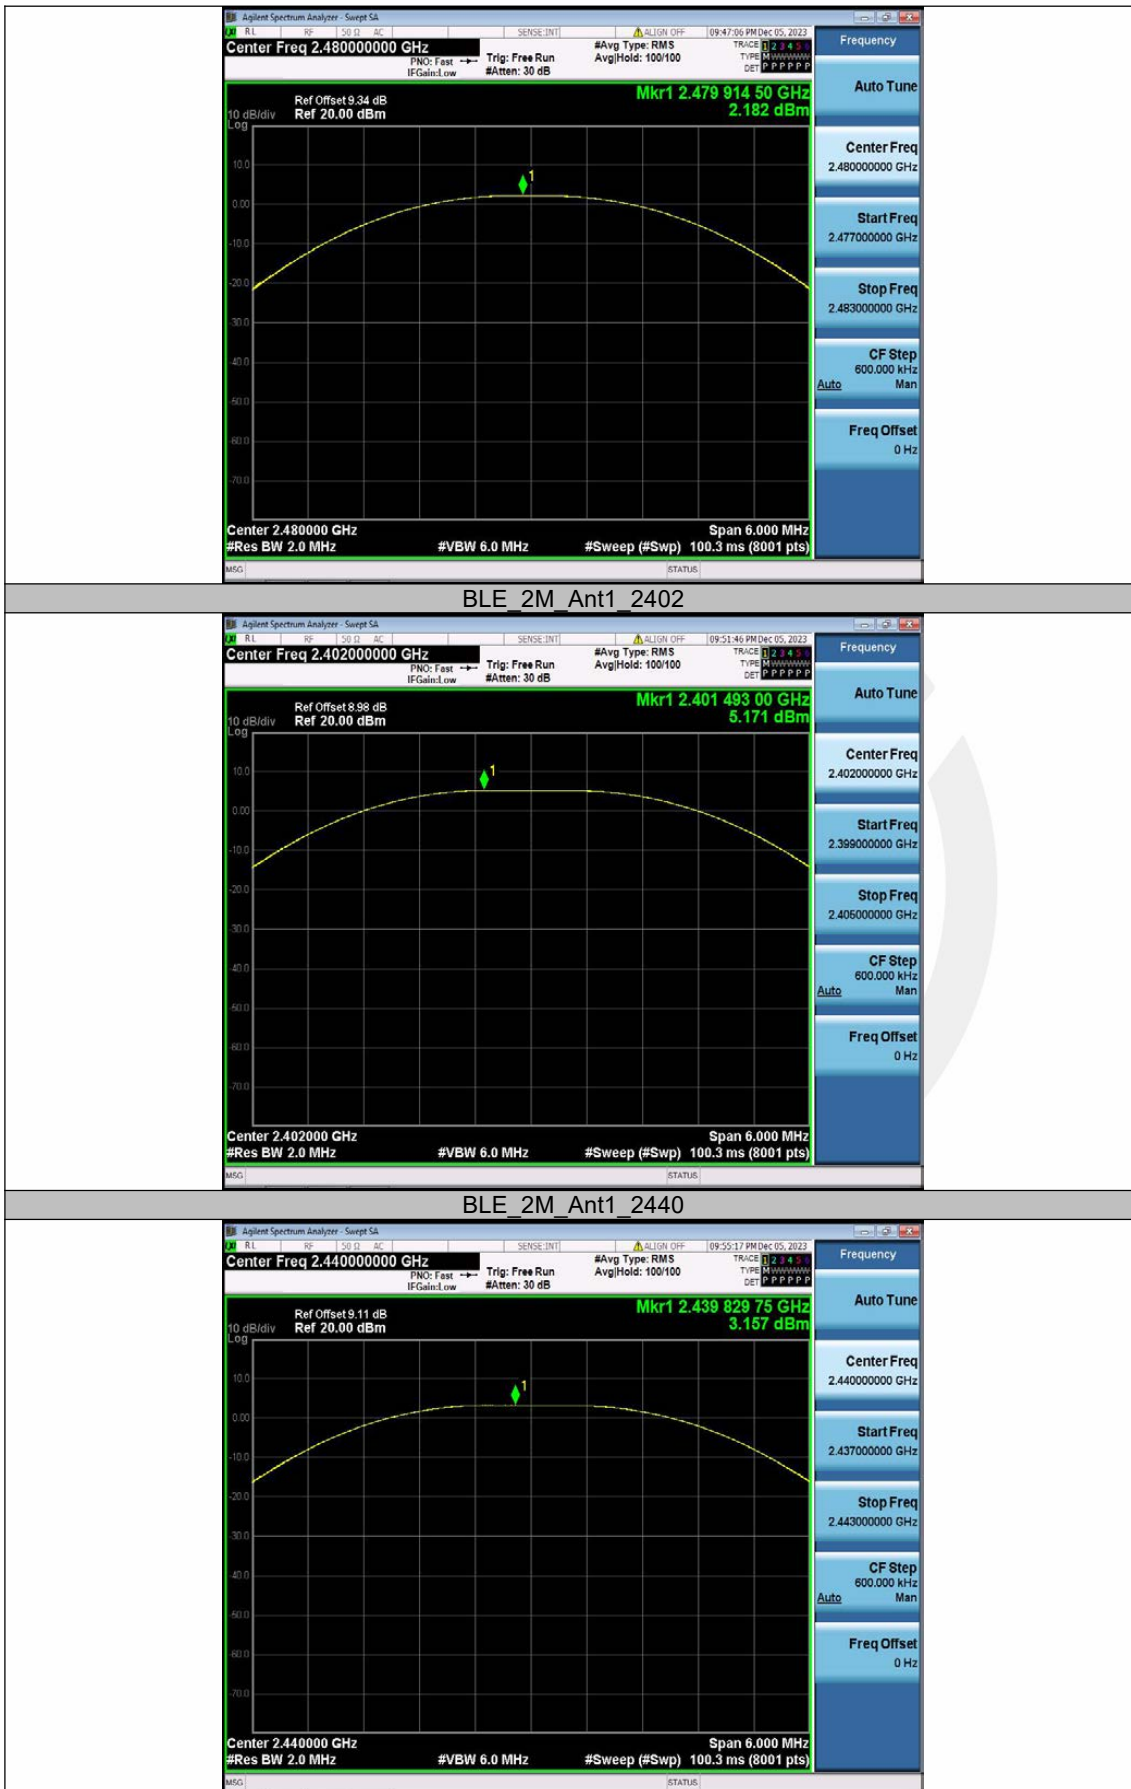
Agilent Spectrum Analyzer - Swept SA
RL RF 50 Ω AC SENSE:INT ALIGN OFF 09:47:06 PM Dec 05, 2023
Center Freq 2.480000000 GHz
PNO: Fast IFGain:Low Trig: Free Run #Atten: 30 dB
#Avg Type: RMS Avg|Hold: 100/100
TRACE 1 2 3 4 5 6 TYPE M WWWWW DET P P P P P P
Frequency
Ref Offset 9.34 dB
10 dB/div Ref 20.00 dBm
Log
Mkr1 2.479 914 50 GHz
2.182 dBm
10.0
0.00
-10.0
-20.0
-30.0
-40.0
-50.0
-60.0
-70.0
Center 2.480000 GHz
#Res BW 2.0 MHz #VBW 6.0 MHz #Sweep (#Swp) 100.3 ms (8001 pts)
Span 6.000 MHz
Auto Tune
Center Freq 2.480000000 GHz
Start Freq 2.477000000 GHz
Stop Freq 2.483000000 GHz
CF Step 600.000 kHz Auto Man
Freq Offset 0 Hz
MSG STATUS

BLE_2M_Ant1_2402

Agilent Spectrum Analyzer - Swept SA
RL RF 50 Ω AC SENSE:INT ALIGN OFF 09:51:46 PM Dec 05, 2023
Center Freq 2.402000000 GHz
PNO: Fast IFGain:Low Trig: Free Run #Atten: 30 dB
#Avg Type: RMS Avg|Hold: 100/100
TRACE 1 2 3 4 5 6 TYPE M WWWWW DET P P P P P P
Frequency
Ref Offset 8.98 dB
10 dB/div Ref 20.00 dBm
Log
Mkr1 2.401 493 00 GHz
5.171 dBm
10.0
0.00
-10.0
-20.0
-30.0
-40.0
-50.0
-60.0
-70.0
Center 2.402000 GHz
#Res BW 2.0 MHz #VBW 6.0 MHz #Sweep (#Swp) 100.3 ms (8001 pts)
Span 6.000 MHz
Auto Tune
Center Freq 2.402000000 GHz
Start Freq 2.399000000 GHz
Stop Freq 2.405000000 GHz
CF Step 600.000 kHz Auto Man
Freq Offset 0 Hz
MSG STATUS

BLE_2M_Ant1_2440

Agilent Spectrum Analyzer - Swept SA
RL RF 50 Ω AC SENSE:INT ALIGN OFF 09:55:17 PM Dec 05, 2023
Center Freq 2.440000000 GHz
PNO: Fast IFGain:Low Trig: Free Run #Atten: 30 dB
#Avg Type: RMS Avg|Hold: 100/100
TRACE 1 2 3 4 5 6 TYPE M WWWWW DET P P P P P P
Frequency
Ref Offset 9.11 dB
10 dB/div Ref 20.00 dBm
Log
Mkr1 2.439 829 75 GHz
3.157 dBm
10.0
0.00
-10.0
-20.0
-30.0
-40.0
-50.0
-60.0
-70.0
Center 2.440000 GHz
#Res BW 2.0 MHz #VBW 6.0 MHz #Sweep (#Swp) 100.3 ms (8001 pts)
Span 6.000 MHz
Auto Tune
Center Freq 2.440000000 GHz
Start Freq 2.437000000 GHz
Stop Freq 2.443000000 GHz
CF Step 600.000 kHz Auto Man
Freq Offset 0 Hz
MSG STATUS